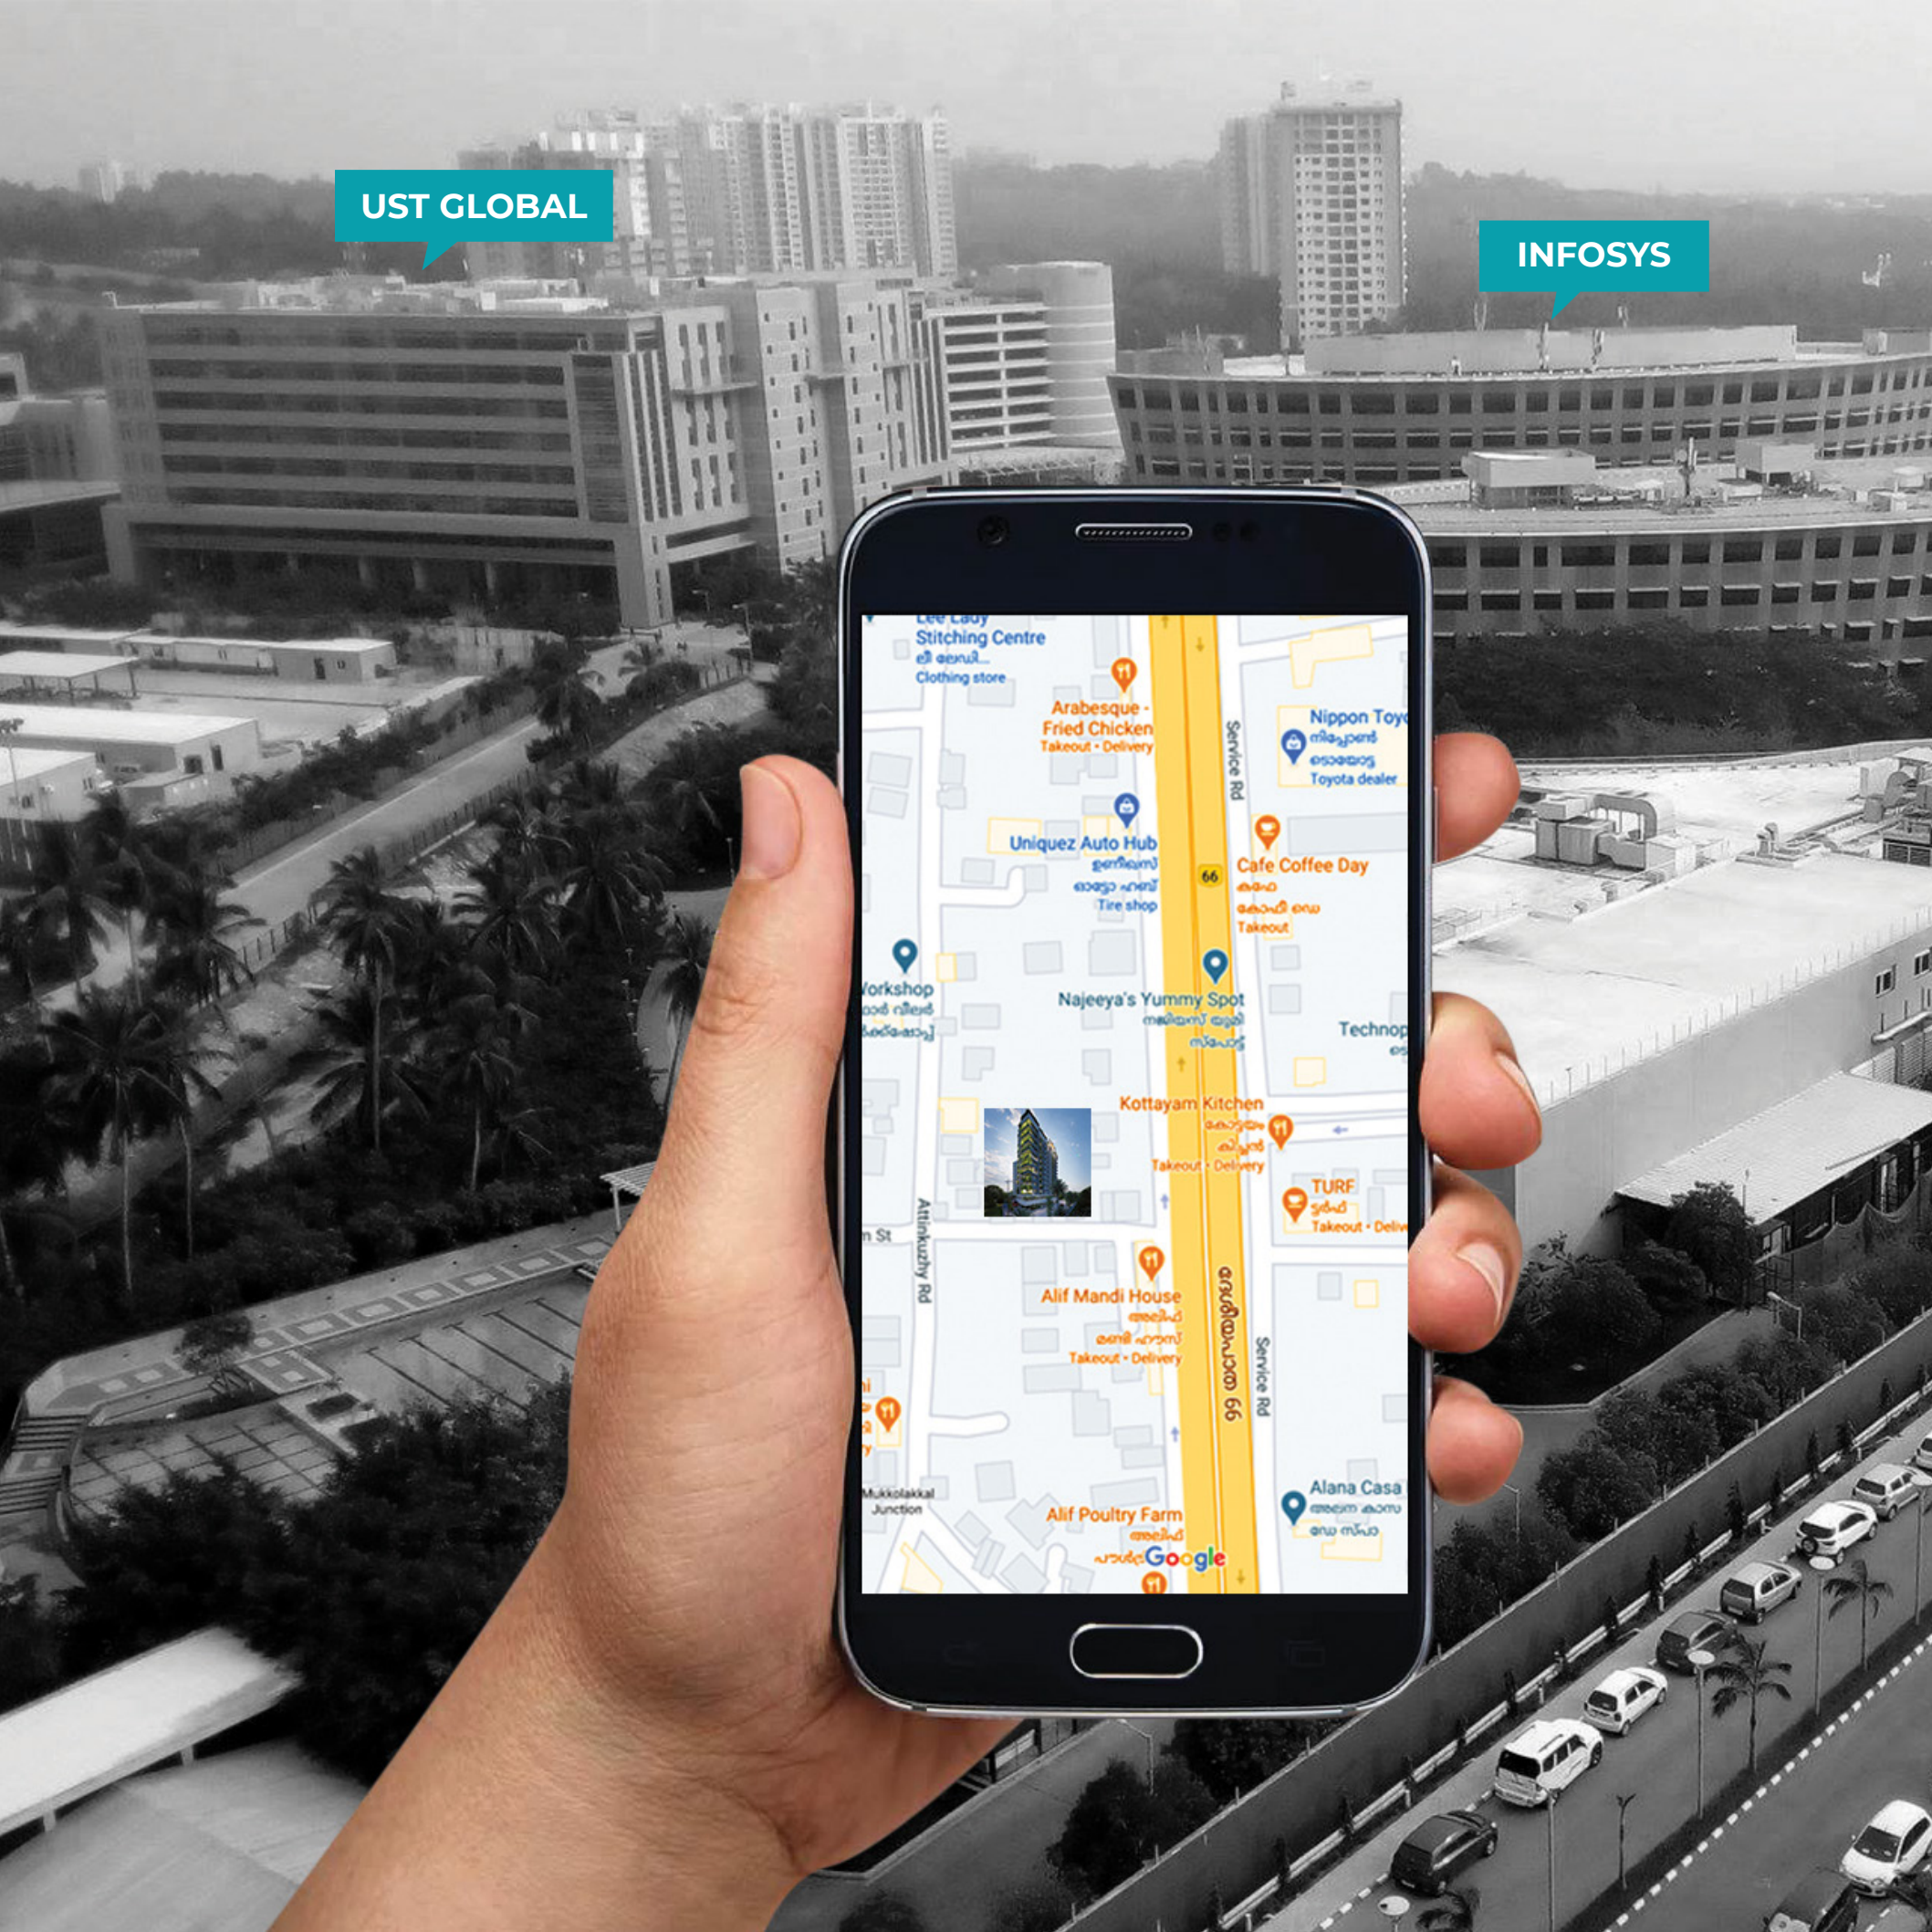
UST GLOBAL

INFOSYS

Lee Lady Stitching Centre
ലീ ലേഡി...
Clothing store

Arabesque - Fried Chicken
Takeout · Delivery

Nipponn Toy
നിപ്പോൺ
ടൊയോട്ട
Toyota dealer

Service Rd

Uniquez Auto Hub
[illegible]
Tire shop

66

Cafe Coffee Day
കഫേ
കോഫി ഡേ
Takeout

Workshop
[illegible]

Najeeya's Yummy Spot
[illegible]

Technop

Kottayam Kitchen
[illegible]
Takeout · Delivery

TURF
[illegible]
Takeout · Deliv

n St

Attinkuzhy Rd

Alif Mandi House
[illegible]
Takeout · Delivery

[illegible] 66

Service Rd

Mukkolakkal Junction

Alana Casa
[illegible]

Alif Poultry Farm
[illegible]

Google